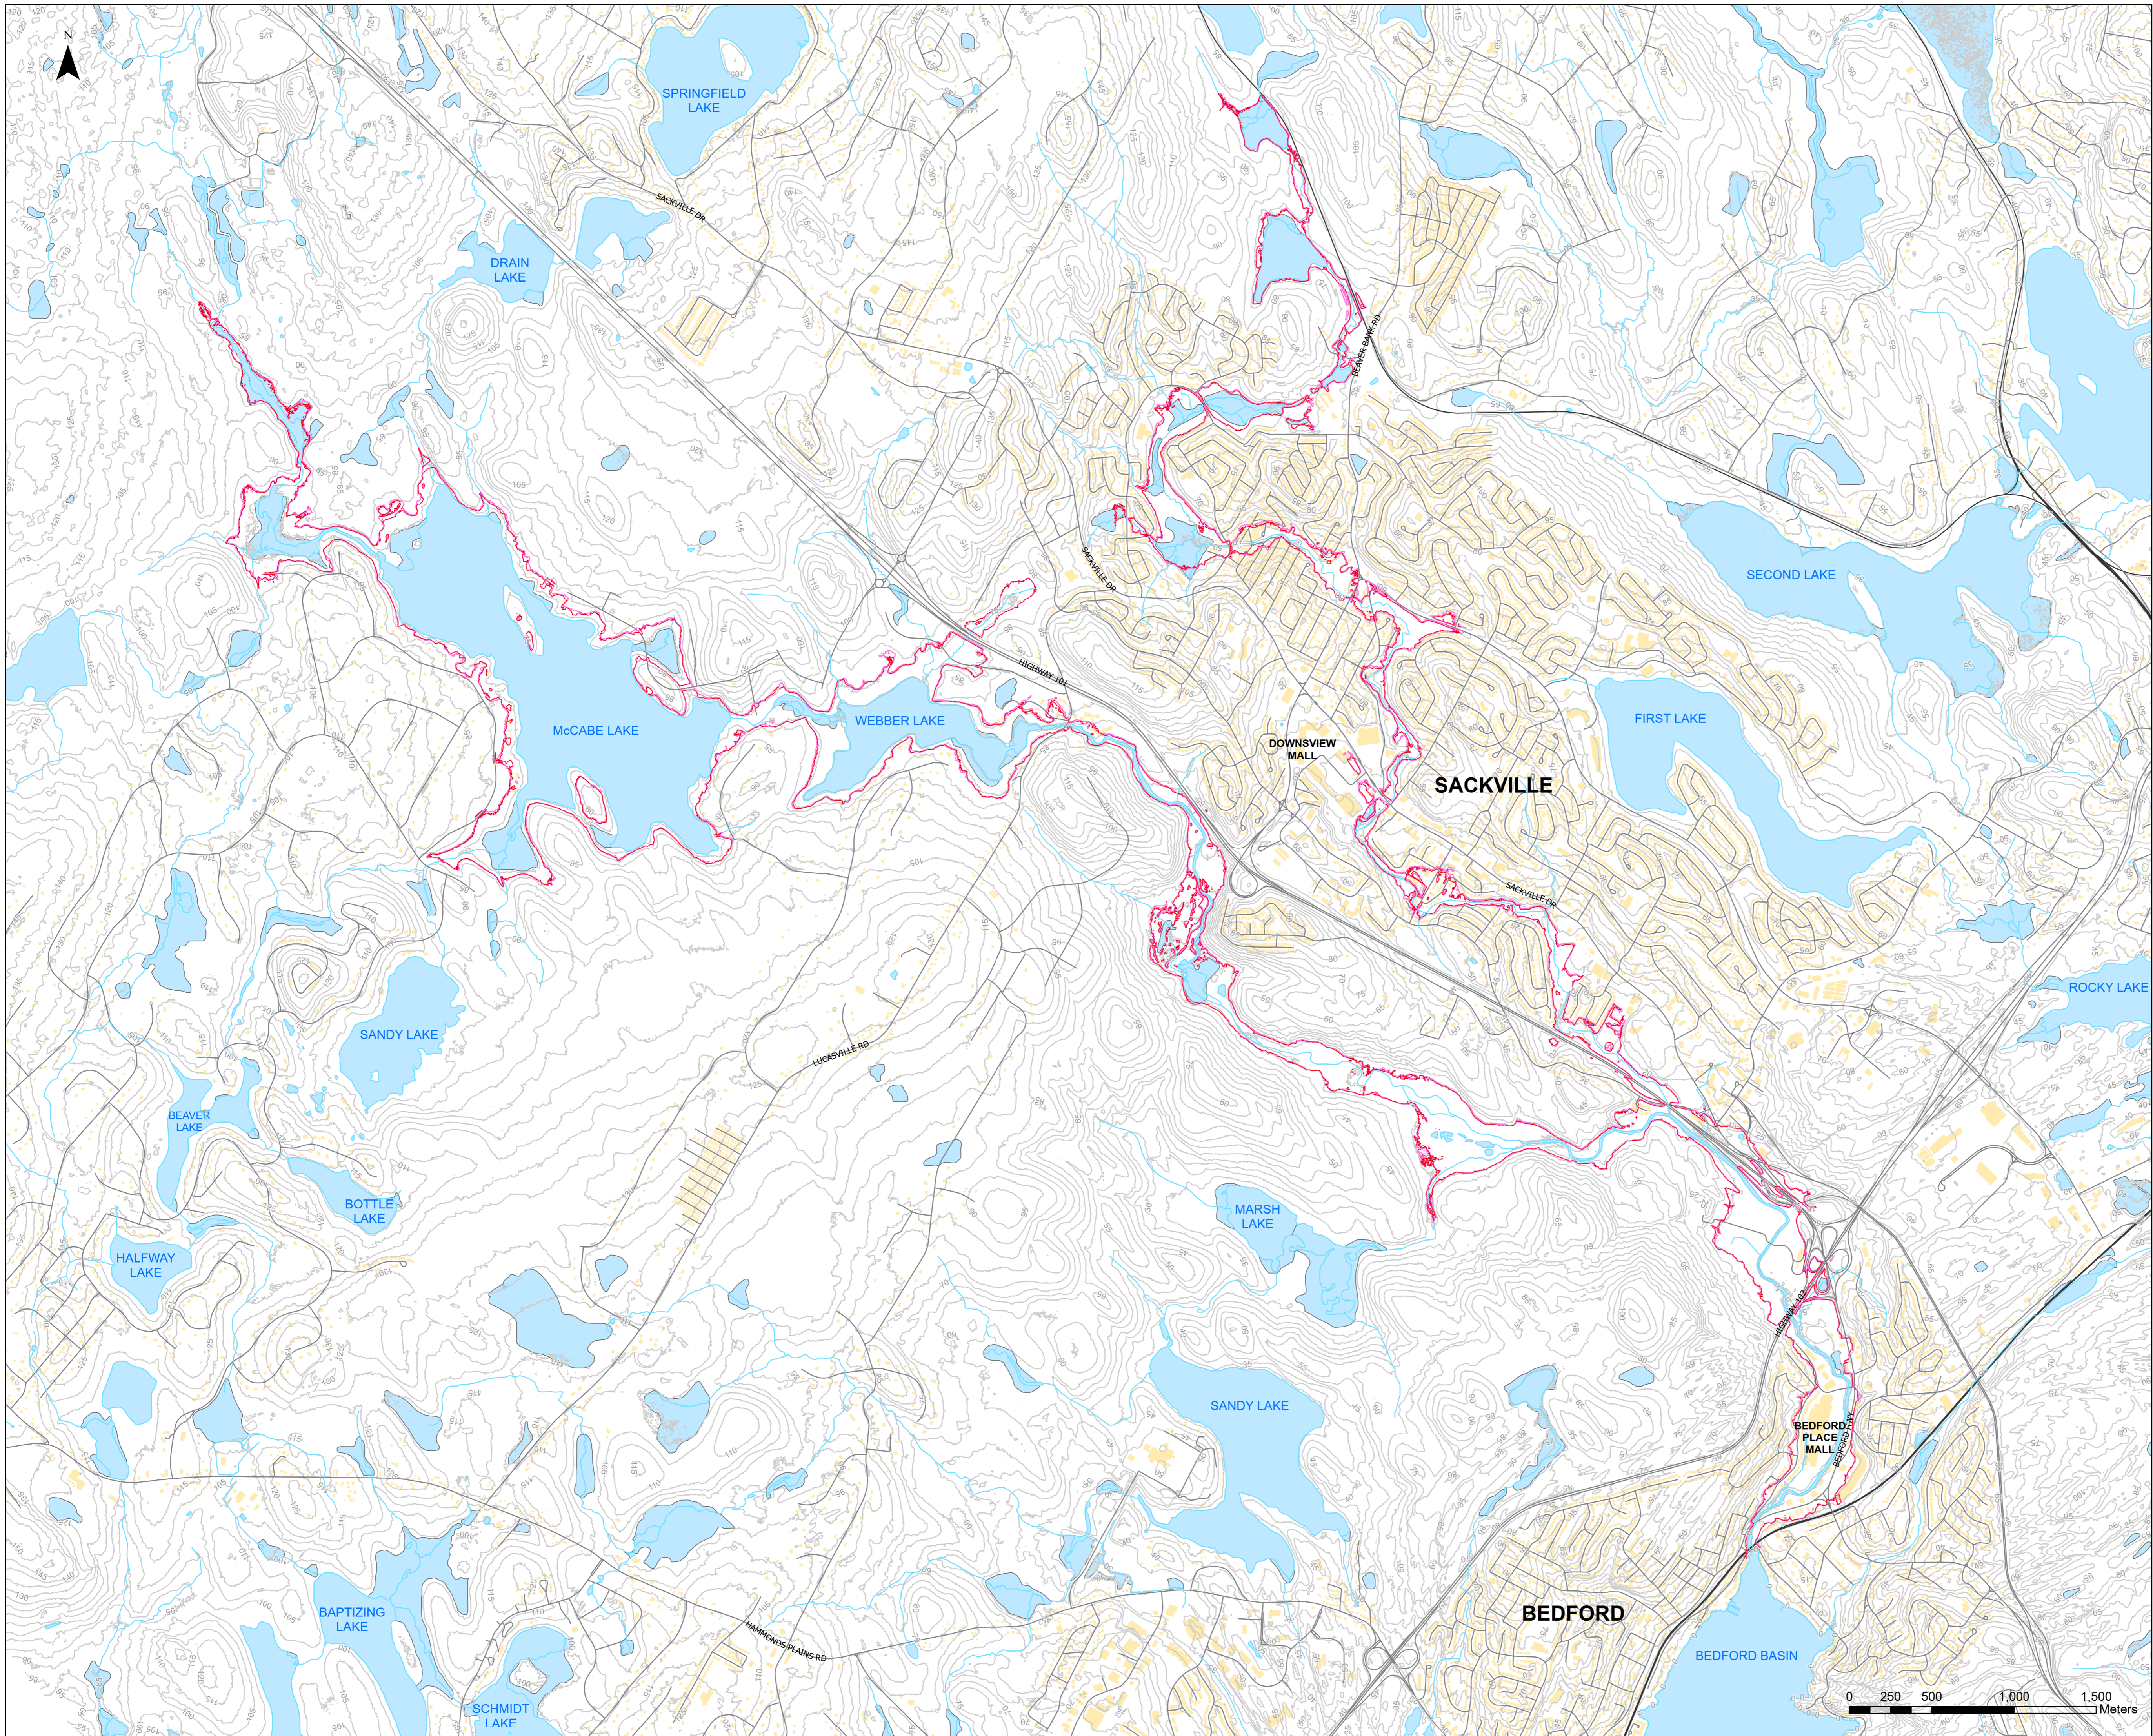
N

SPRINGFIELD LAKE

SACKVILLE DR

DRAIN LAKE

BEAVER BANK RD

SECOND LAKE

SACKVILLE DR

HIGHWAY 101

McCABE LAKE

WEBBER LAKE

DOWNSVIEW MALL

SACKVILLE

FIRST LAKE

SACKVILLE DR

ROCKY LAKE

SANDY LAKE

LUCASVILLE RD

BEAVER LAKE

BOTTLE LAKE

MARSH LAKE

HALFWAY LAKE

HIGHWAY 102

SANDY LAKE

BEDFORD PLACE MALL

BEDFORD HWY

BAPTIZING LAKE

HAMMONDS PLAINS RD

BEDFORD

BEDFORD BASIN

SCHMIDT LAKE

0 250 500 1,000 1,500 Meters